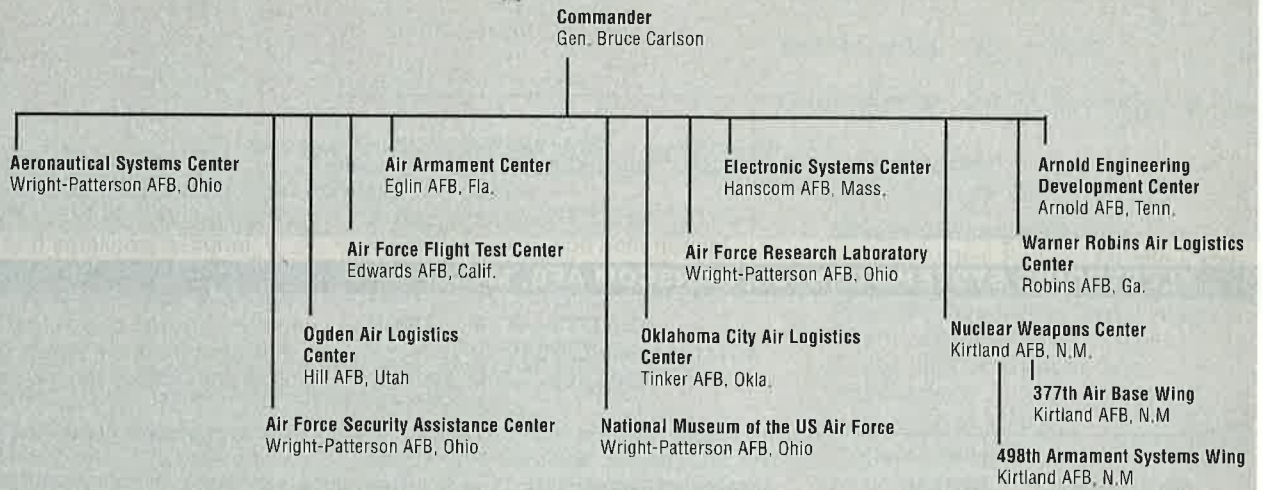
Commander
Gen. Bruce Carlson

Aeronautical Systems Center
Wright-Patterson AFB, Ohio

Air Armament Center
Eglin AFB, Fla.

Electronic Systems Center
Hanscom AFB, Mass.

Arnold Engineering Development Center
Arnold AFB, Tenn.

Air Force Flight Test Center
Edwards AFB, Calif.

Air Force Research Laboratory
Wright-Patterson AFB, Ohio

Warner Robins Air Logistics Center
Robins AFB, Ga.

Ogden Air Logistics Center
Hill AFB, Utah

Oklahoma City Air Logistics Center
Tinker AFB, Okla.

Nuclear Weapons Center
Kirtland AFB, N.M.

377th Air Base Wing
Kirtland AFB, N.M

Air Force Security Assistance Center
Wright-Patterson AFB, Ohio

National Museum of the US Air Force
Wright-Patterson AFB, Ohio

498th Armament Systems Wing
Kirtland AFB, N.M